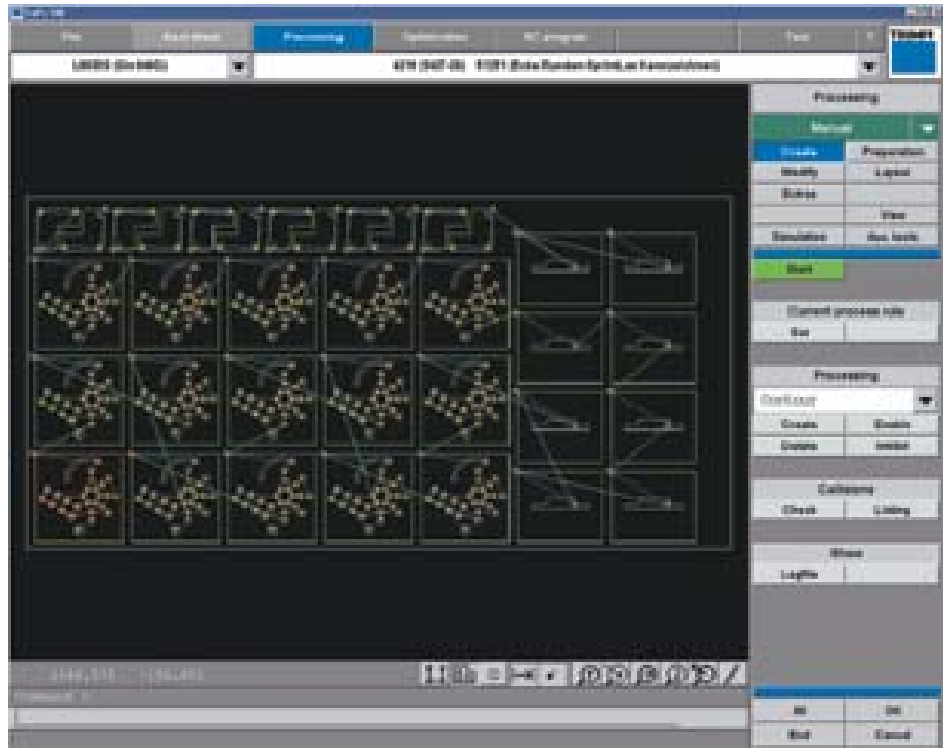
File | Processing | Optimization | NC program | Tool

L6005 (Div 6005)

Processing
Manual
Create | Preparation
Modify | Layout
Extras
View
Simulation | Aux tools
Start

Current process rule
Set

Processing
Contour
Create | Enable
Delete | Inhibit

Collisions
Check | Listing

Show
Logfile

OK
End | Cancel